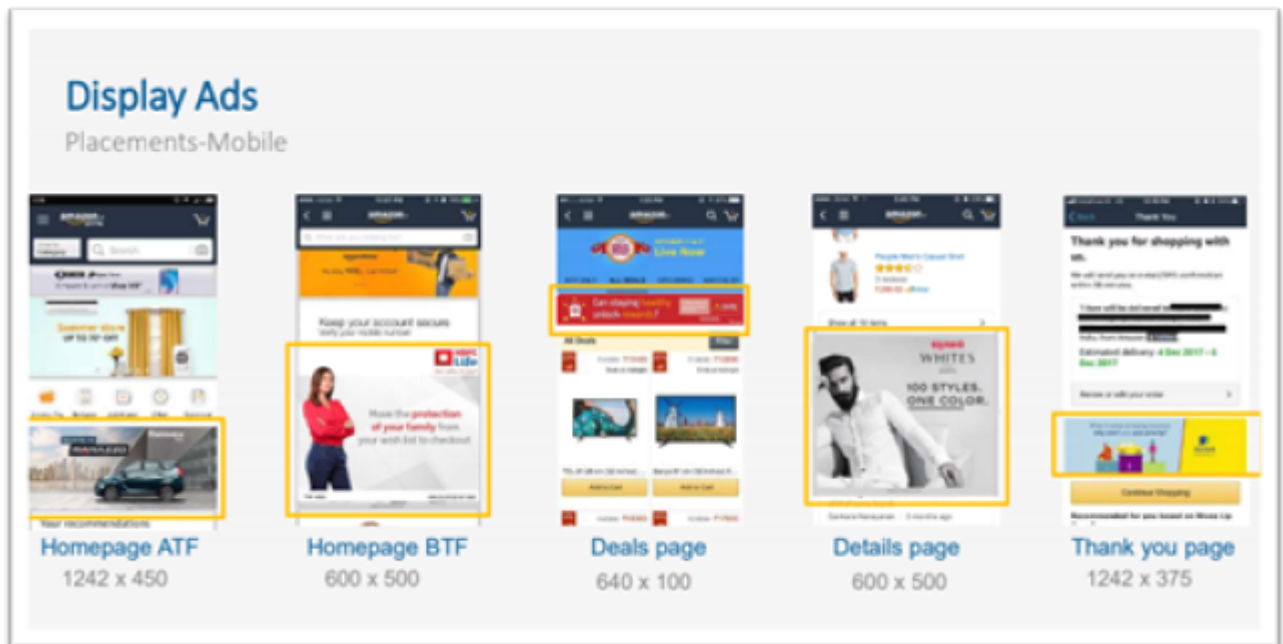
Display Ads
Placements-Mobile

Homepage ATF
1242 x 450

Keep your account secure
Move the protection of your family from your wish list to checkout
Homepage BTF
600 x 500

Live Now
Can staying healthy unlock rewards?
Add to Cart
Add to Cart
Deals page
640 x 100

People Men's Casual Shirt
WHITES
100 STYLES. ONE COLOR.
Details page
600 x 500

Thank You
Thank you for shopping with us.
Estimated delivery: 4 Dec 2017 - 6 Dec 2017
Continue Shopping
Thank you page
1242 x 375